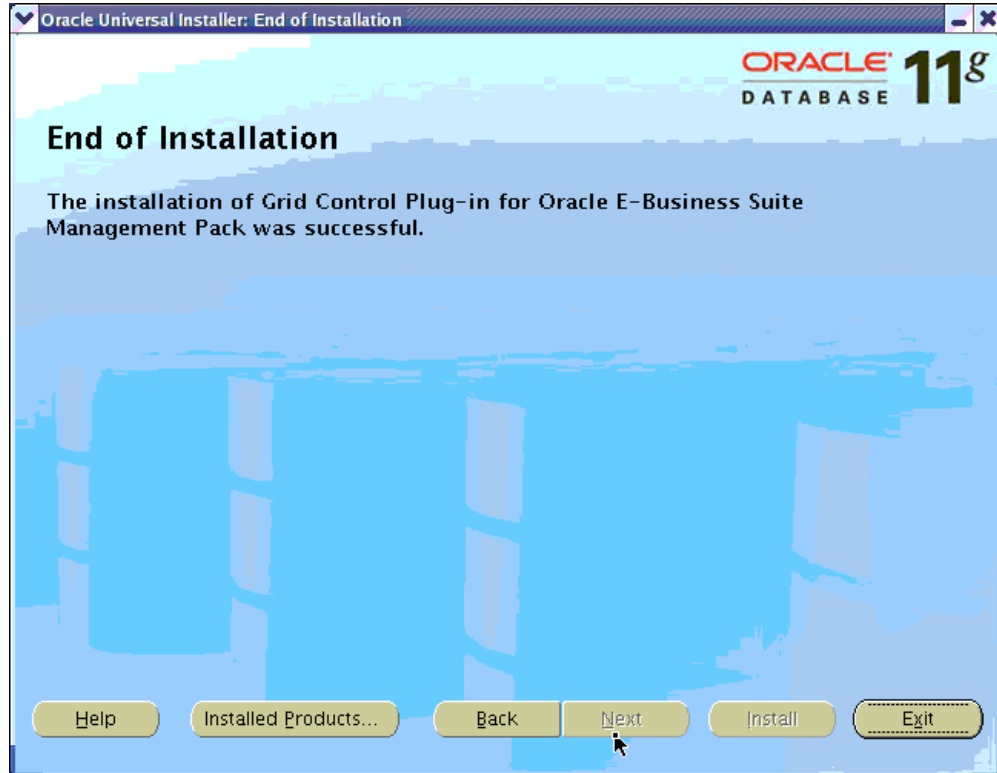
Oracle Universal Installer: End of Installation

ORACLE DATABASE $11^g$

End of Installation

The installation of Grid Control Plug-in for Oracle E-Business Suite Management Pack was successful.

Help Installed Products... Back Next Install Exit